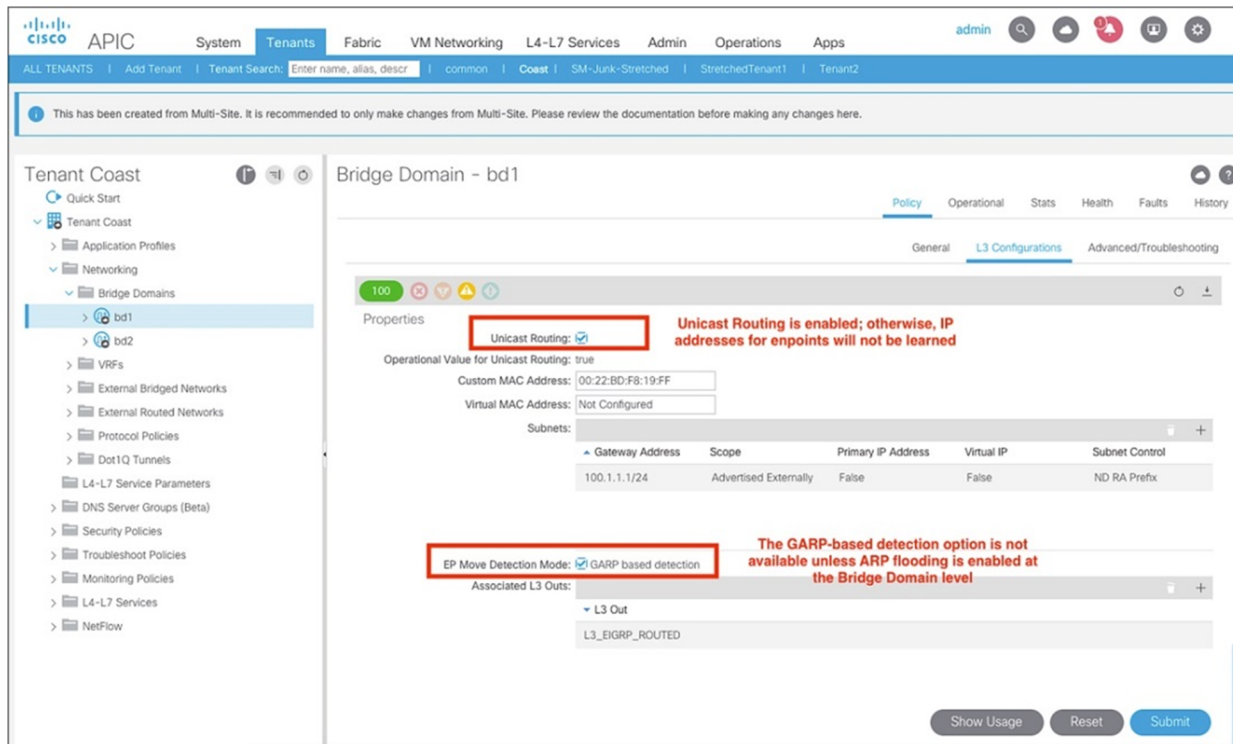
cisco APIC System Tenants Fabric VM Networking L4-L7 Services Admin Operations Apps admin

ALL TENANTS | Add Tenant | Tenant Search: Enter name, alias, descr | common | Coast | SM-Junk-Stretched | StretchedTenant1 | Tenant2

This has been created from Multi-Site. It is recommended to only make changes from Multi-Site. Please review the documentation before making any changes here.

Tenant Coast
Quick Start
Tenant Coast
Application Profiles
Networking
Bridge Domains
bd1
bd2
VRFs
External Bridged Networks
External Routed Networks
Protocol Policies
Dot1Q Tunnels
L4-L7 Service Parameters
DNS Server Groups (Beta)
Security Policies
Troubleshoot Policies
Monitoring Policies
L4-L7 Services
NetFlow

Bridge Domain - bd1

Policy Operational Stats Health Faults History

General L3 Configurations Advanced/Troubleshooting

100

Properties

Unicast Routing: ☑

Unicast Routing is enabled; otherwise, IP addresses for enpoints will not be learned

Operational Value for Unicast Routing: true
Custom MAC Address: 00:22:BD:F8:19:FF
Virtual MAC Address: Not Configured
Subnets:

| Gateway Address | Scope | Primary IP Address | Virtual IP | Subnet Control |
|---|---|---|---|---|
| 100.1.1.1/24 | Advertised Externally | False | False | ND RA Prefix |

EP Move Detection Mode: ☑ GARP based detection

The GARP-based detection option is not available unless ARP flooding is enabled at the Bridge Domain level

Associated L3 Outs:
L3 Out
L3_EIGRP_ROUTED

Show Usage Reset Submit